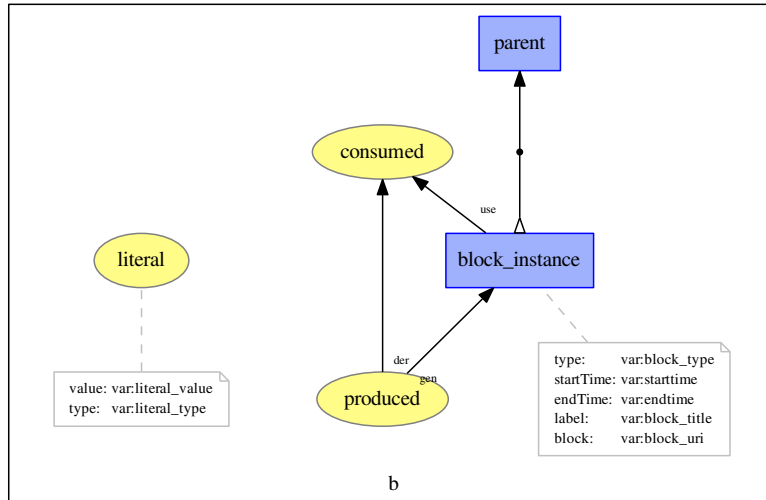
parent

consumed

use

literal

block_instance

der

gen

produced

value: var:literal_value
type: var:literal_type

type: var:block_type
startTime: var:starttime
endTime: var:endtime
label: var:block_title
block: var:block_uri

b